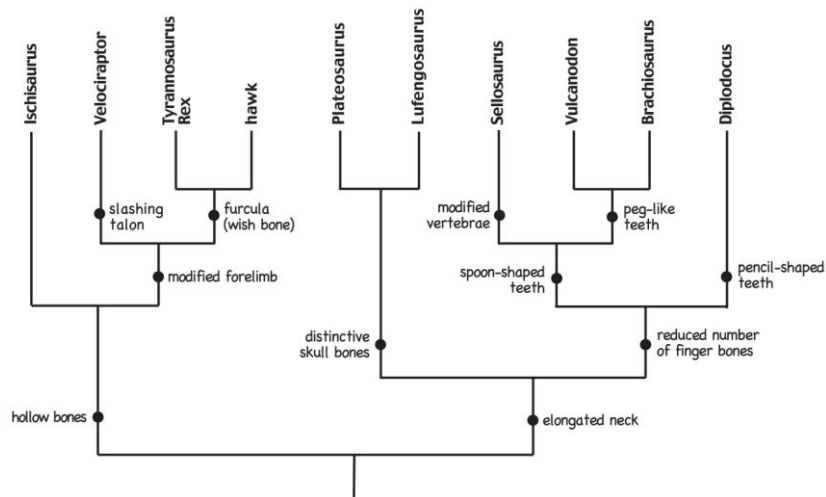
Ischisaurus

Velociraptor

Tyrannosaurus Rex

hawk

Plateosaurus

Lufengosaurus

Sellosaurus

Vulcanodon

Brachiosaurus

Diplodocus

slashing talon

furcula (wish bone)

modified vertebrae

peg-like teeth

modified forelimb

spoon-shaped teeth

pencil-shaped teeth

distinctive skull bones

reduced number of finger bones

hollow bones

elongated neck